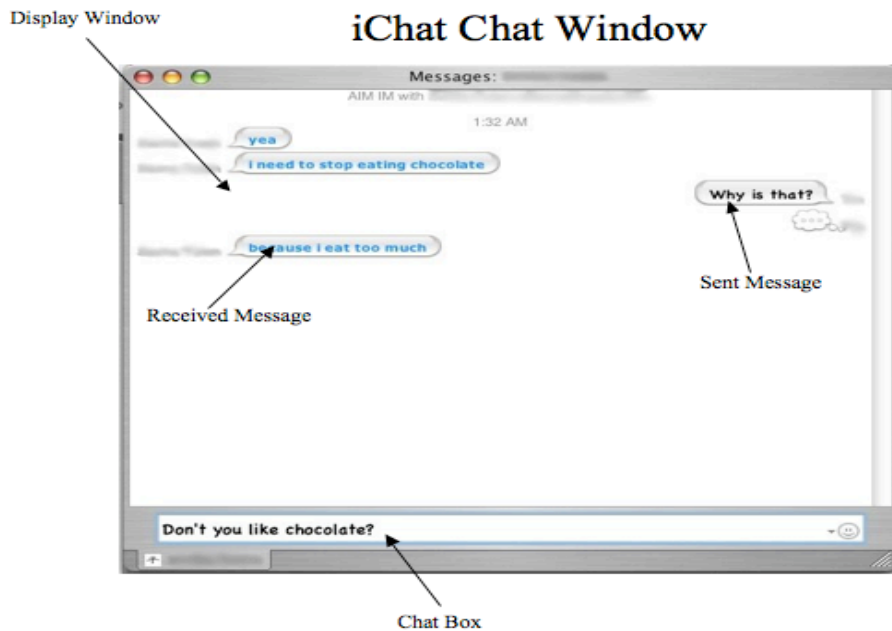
Display Window

iChat Chat Window

Messages: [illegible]

AIM IM with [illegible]

1:32 AM

yea

i need to stop eating chocolate

Why is that?

because i eat too much

Sent Message

Received Message

Don't you like chocolate?

Chat Box